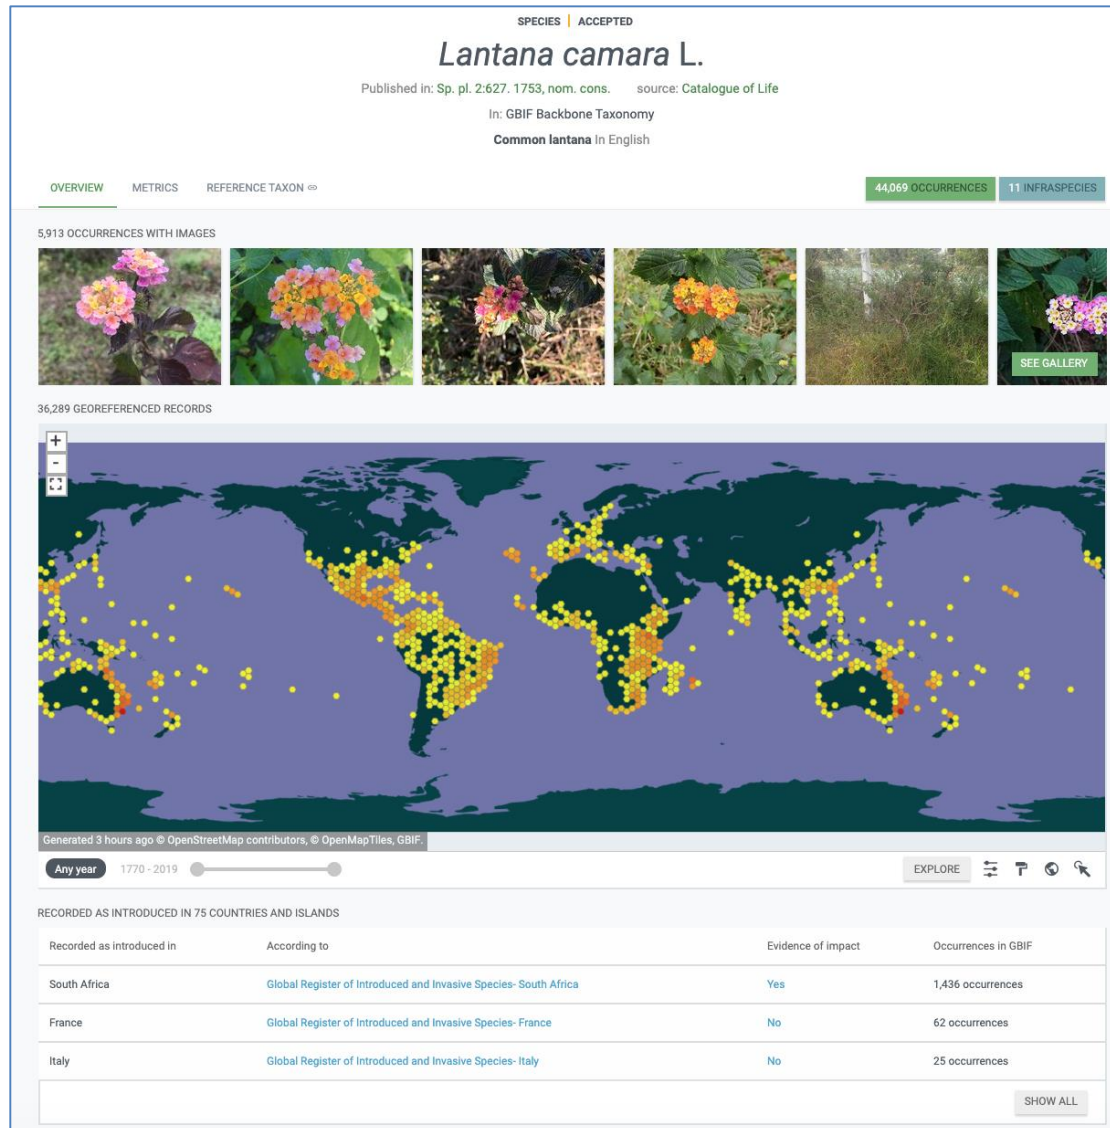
SPECIES | ACCEPTED

*Lantana camara* L.

Published in: Sp. pl. 2:627. 1753, nom. cons. source: Catalogue of Life

In: GBIF Backbone Taxonomy

**Common lantana** In English

OVERVIEW METRICS REFERENCE TAXON

44,069 OCCURRENCES 11 INFRASPECIES

5,913 OCCURRENCES WITH IMAGES

SEE GALLERY

36,289 GEOREFERENCED RECORDS

+
-

Generated 3 hours ago © OpenStreetMap contributors, © OpenMapTiles, GBIF.

Any year 1770 - 2019

EXPLORE

RECORDED AS INTRODUCED IN 75 COUNTRIES AND ISLANDS

| Recorded as introduced in | According to | Evidence of impact | Occurrences in GBIF |
|---|---|---|---|
| South Africa | Global Register of Introduced and Invasive Species- South Africa | Yes | 1,436 occurrences |
| France | Global Register of Introduced and Invasive Species- France | No | 62 occurrences |
| Italy | Global Register of Introduced and Invasive Species- Italy | No | 25 occurrences |

SHOW ALL